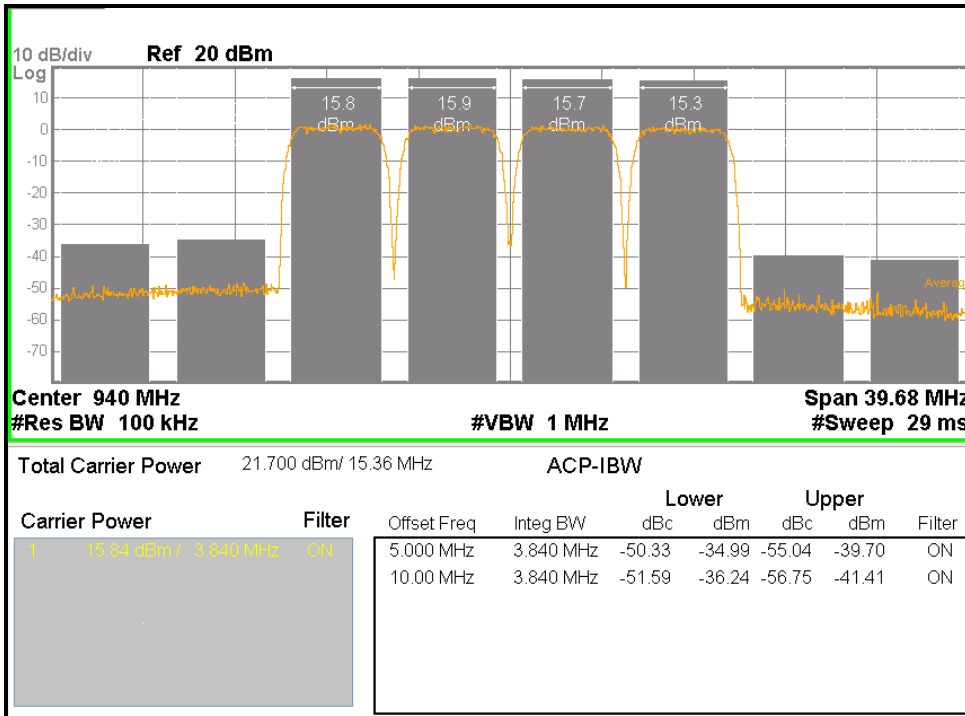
10 dB/div Ref 20 dBm
Log
10
0
-10
-20
-30
-40
-50
-60
-70

15.8 dBm
15.9 dBm
15.7 dBm
15.3 dBm

Averag

Center 940 MHz
#Res BW 100 kHz
#VBW 1 MHz
Span 39.68 MHz
#Sweep 29 ms

Total Carrier Power 21.700 dBm/ 15.36 MHz
ACP-IBW

Carrier Power
Filter
1 15.84 dBm / 3.840 MHz ON

| Offset Freq | Integ BW | Lower dBc | Lower dBm | Upper dBc | Upper dBm | Filter |
|---|---|---|---|---|---|---|
| 5.000 MHz | 3.840 MHz | -50.33 | -34.99 | -55.04 | -39.70 | ON |
| 10.00 MHz | 3.840 MHz | -51.59 | -36.24 | -56.75 | -41.41 | ON |